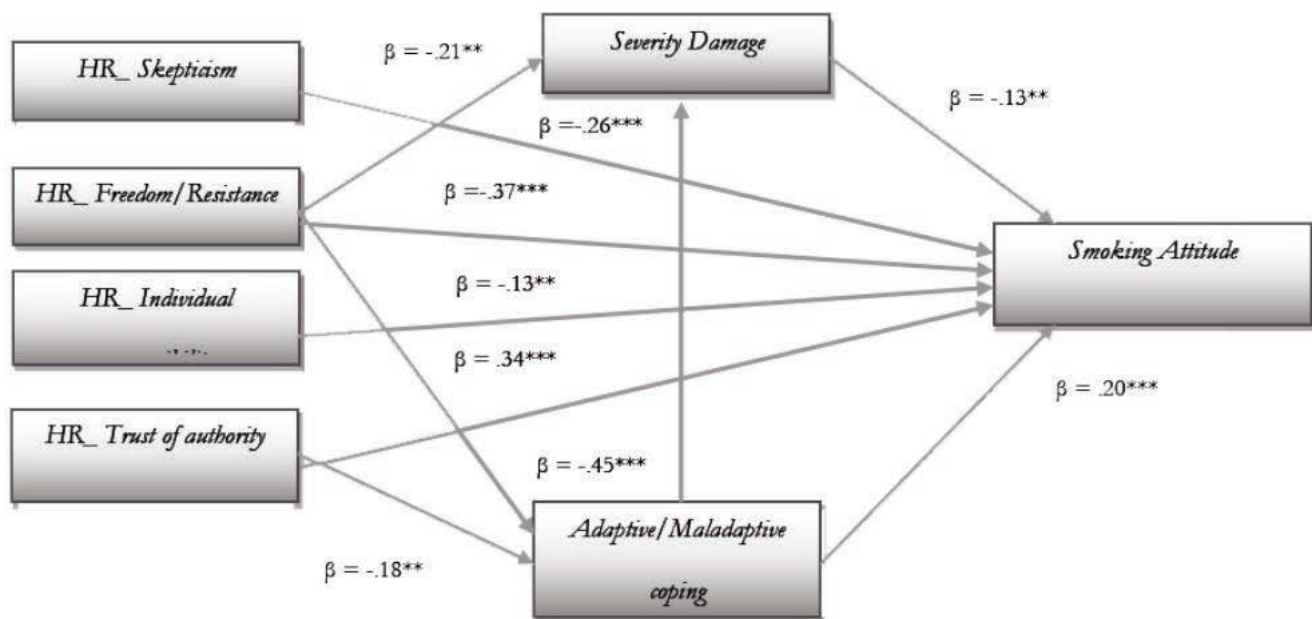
HR_ Skeptiasm

β = -.21**

Severity Damage

β = -.13**

β =-.26***

HR_ Freedom/Resistance

β =-.37***

Smoking Attitude

HR_ Individual

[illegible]

β = -.13**

β = .34***

β = .20***

HR_ Trust of authority

β = -.45***

Adaptive/Maladaptive coping

β = -.18**